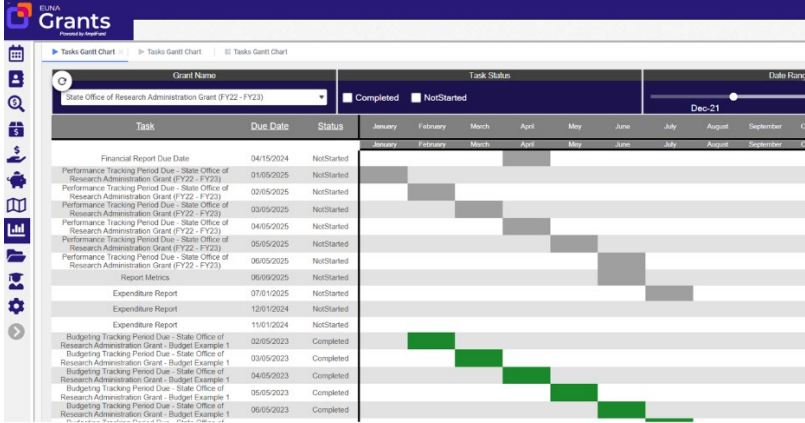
EUNA
Grants
Powered by AmpliFund

Tasks Gantt Chart × | Tasks Gantt Chart | Tasks Gantt Chart

Grant Name
State Office of Research Administration Grant (FY22 - FY23)

Task Status
Completed NotStarted

Date Rang
Dec-21

| Task | Due Date | Status |
|---|---|---|
| Financial Report Due Date | 04/15/2024 | NotStarted |
| Performance Tracking Period Due - State Office of Research Administration Grant (FY22 - FY23) | 01/05/2025 | NotStarted |
| Performance Tracking Period Due - State Office of Research Administration Grant (FY22 - FY23) | 02/05/2025 | NotStarted |
| Performance Tracking Period Due - State Office of Research Administration Grant (FY22 - FY23) | 03/05/2025 | NotStarted |
| Performance Tracking Period Due - State Office of Research Administration Grant (FY22 - FY23) | 04/05/2025 | NotStarted |
| Performance Tracking Period Due - State Office of Research Administration Grant (FY22 - FY23) | 05/05/2025 | NotStarted |
| Performance Tracking Period Due - State Office of Research Administration Grant (FY22 - FY23) | 06/05/2025 | NotStarted |
| Report Metrics | 06/09/2025 | NotStarted |
| Expenditure Report | 07/01/2025 | NotStarted |
| Expenditure Report | 12/01/2024 | NotStarted |
| Expenditure Report | 11/01/2024 | NotStarted |
| Budgeting Tracking Period Due - State Office of Research Administration Grant - Budget Example 1 | 02/05/2023 | Completed |
| Budgeting Tracking Period Due - State Office of Research Administration Grant - Budget Example 1 | 03/05/2023 | Completed |
| Budgeting Tracking Period Due - State Office of Research Administration Grant - Budget Example 1 | 04/05/2023 | Completed |
| Budgeting Tracking Period Due - State Office of Research Administration Grant - Budget Example 1 | 05/05/2023 | Completed |
| Budgeting Tracking Period Due - State Office of Research Administration Grant - Budget Example 1 | 06/05/2023 | Completed |

January February March April May June July August September
January February March April May June July August September